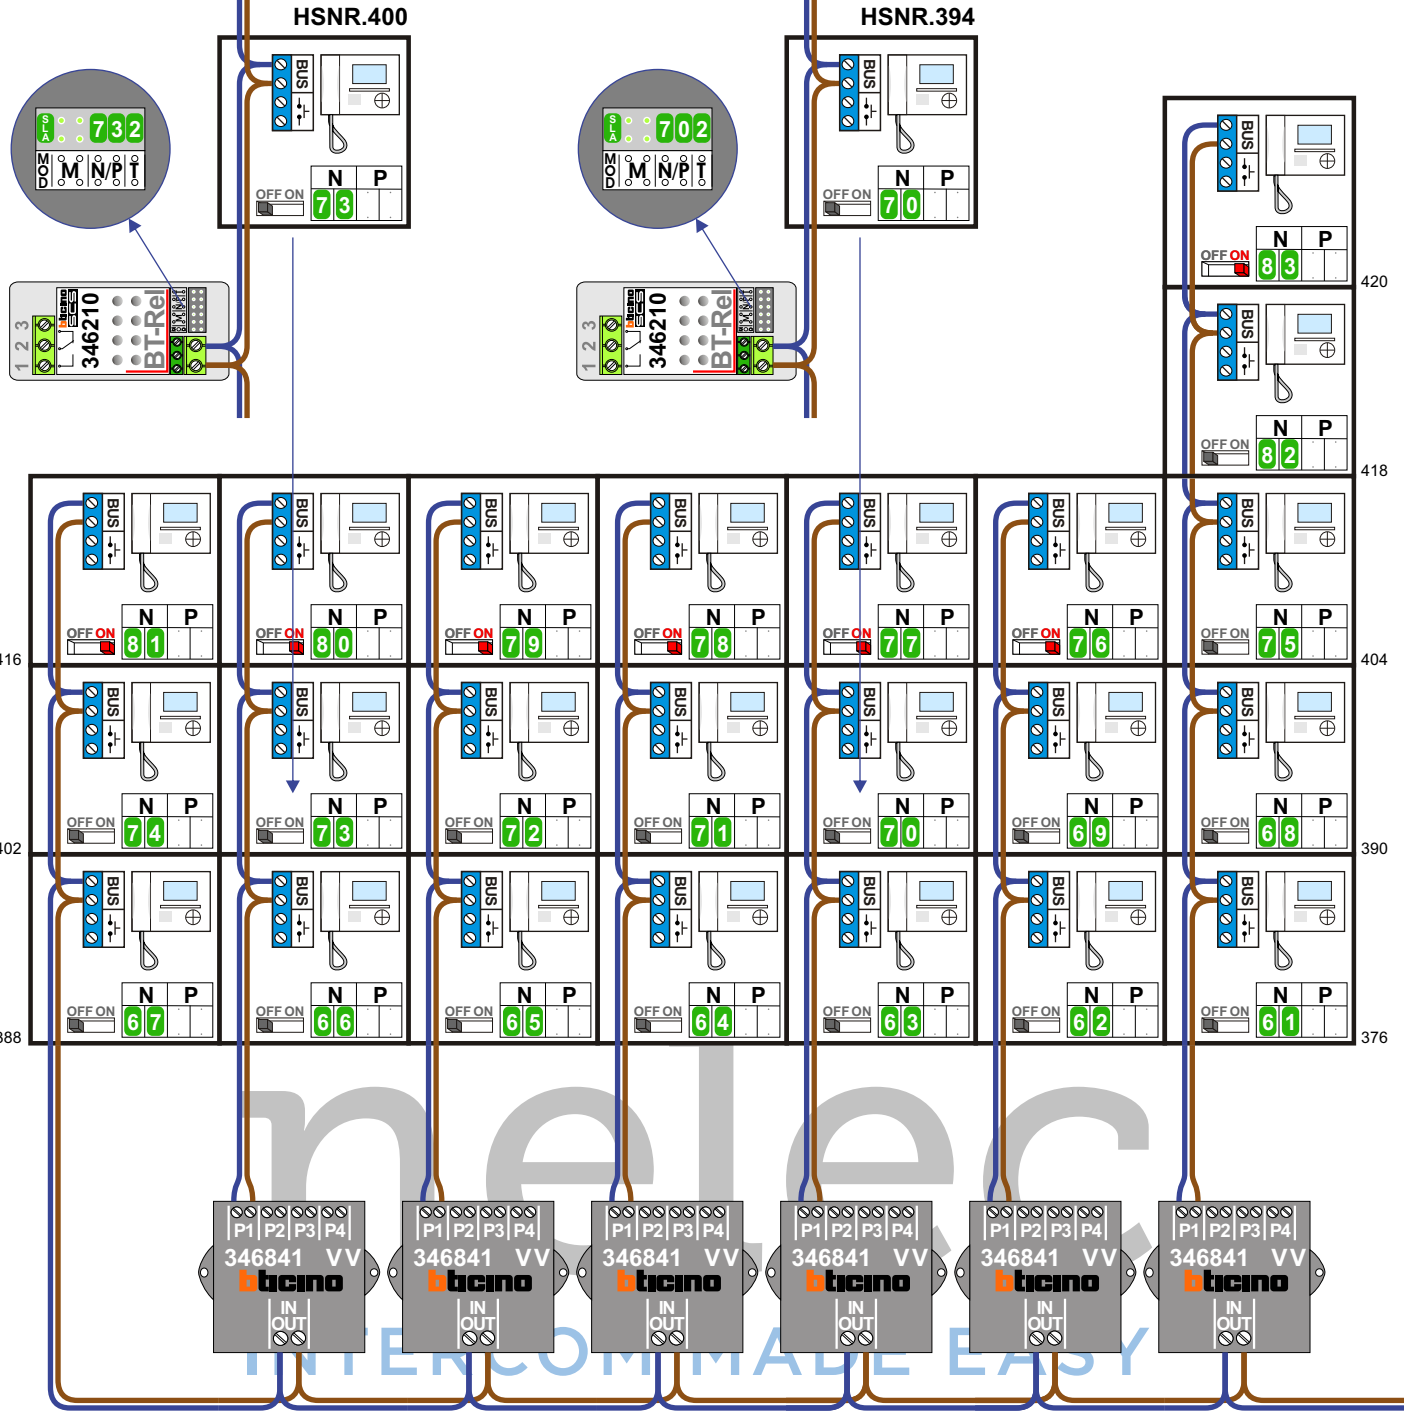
HSNR.400

HSNR.394

S L A 7 3 2
M O D M N/P T

S L A 7 0 2
M O D M N/P T

BUS
OFF ON
N P
7 3

BUS
OFF ON
N P
7 0

3 2 1
bticino SCS
346210
BT-Rel

3 2 1
bticino SCS
346210
BT-Rel

BUS
OFF ON
N P
8 3
420

BUS
OFF ON
N P
8 2
418

OFF ON N P 8 1
OFF ON N P 8 0
OFF ON N P 7 9
OFF ON N P 7 8
OFF ON N P 7 7
OFF ON N P 7 6
OFF ON N P 7 5
416
404

OFF ON N P 7 4
OFF ON N P 7 3
OFF ON N P 7 2
OFF ON N P 7 1
OFF ON N P 7 0
OFF ON N P 6 9
OFF ON N P 6 8
402
390

OFF ON N P 6 7
OFF ON N P 6 6
OFF ON N P 6 5
OFF ON N P 6 4
OFF ON N P 6 3
OFF ON N P 6 2
OFF ON N P 6 1
388
376

P1 P2 P3 P4
346841 VV
bticino
IN
OUT

P1 P2 P3 P4
346841 VV
bticino
IN
OUT

P1 P2 P3 P4
346841 VV
bticino
IN
OUT

P1 P2 P3 P4
346841 VV
bticino
IN
OUT

P1 P2 P3 P4
346841 VV
bticino
IN
OUT

P1 P2 P3 P4
346841 VV
bticino
IN
OUT

melec
INTERCOM MADE EASY